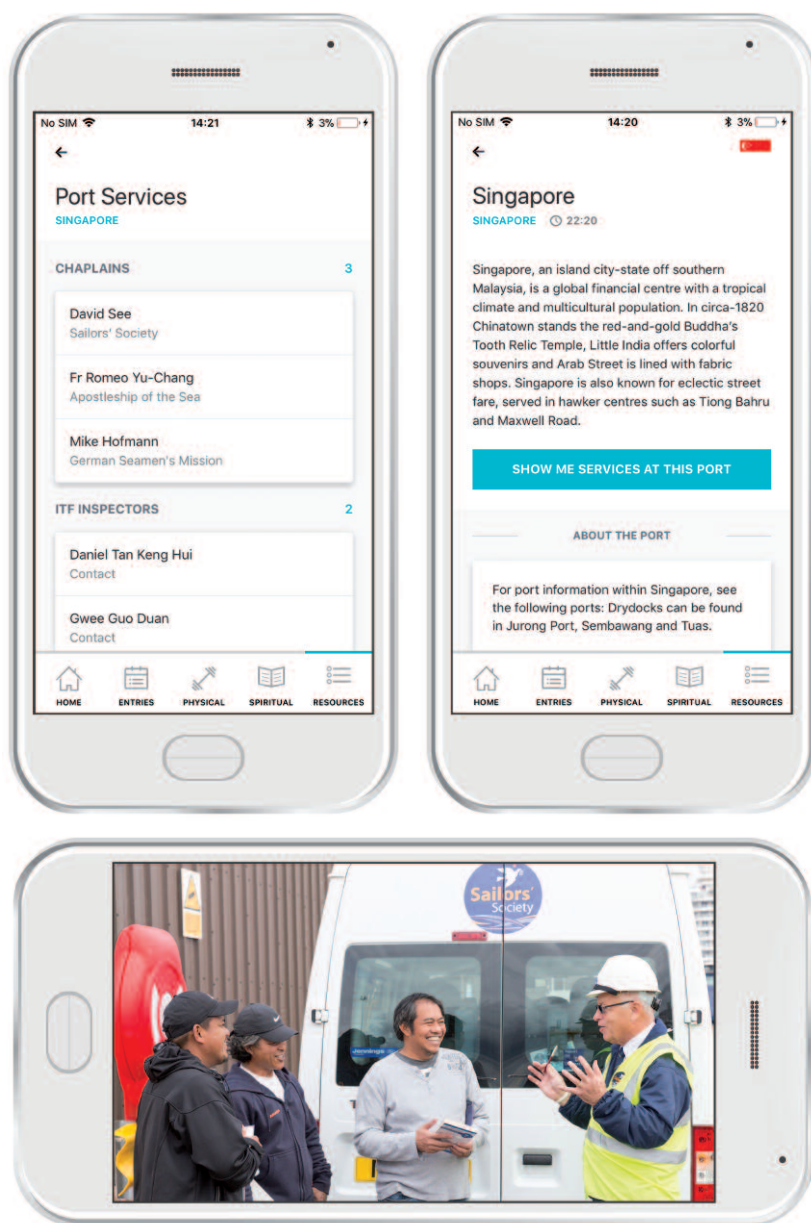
No SIM 14:21 3%

←

Port Services
SINGAPORE

CHAPLAINS 3

David See
Sailors' Society

Fr Romeo Yu-Chang
Apostleship of the Sea

Mike Hofmann
German Seamen's Mission

ITF INSPECTORS 2

Daniel Tan Keng Hui
Contact

Gwee Guo Duan
Contact

HOME ENTRIES PHYSICAL SPIRITUAL RESOURCES

No SIM 14:20 3%

←

Singapore
SINGAPORE 22:20

Singapore, an island city-state off southern Malaysia, is a global financial centre with a tropical climate and multicultural population. In circa-1820 Chinatown stands the red-and-gold Buddha's Tooth Relic Temple, Little India offers colorful souvenirs and Arab Street is lined with fabric shops. Singapore is also known for eclectic street fare, served in hawker centres such as Tiong Bahru and Maxwell Road.

SHOW ME SERVICES AT THIS PORT

ABOUT THE PORT

For port information within Singapore, see the following ports: Drydocks can be found in Jurong Port, Sembawang and Tuas.

HOME ENTRIES PHYSICAL SPIRITUAL RESOURCES

Sailors' Society